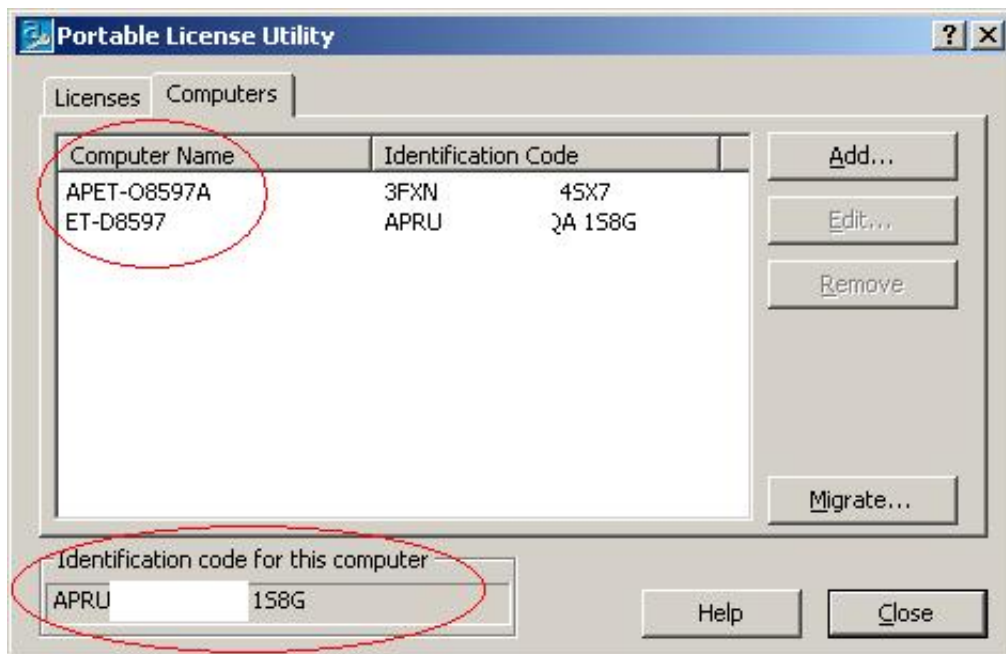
Portable License Utility

?

Licenses Computers

| Computer Name | Identification Code |
|---|---|
| APET-O8597A | 3FXN 4SX7 |
| ET-D8597 | APRU QA 1S8G |

Add...

Edit...

Remove

Migrate...

Identification code for this computer

APRU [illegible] 1S8G

Help

Close